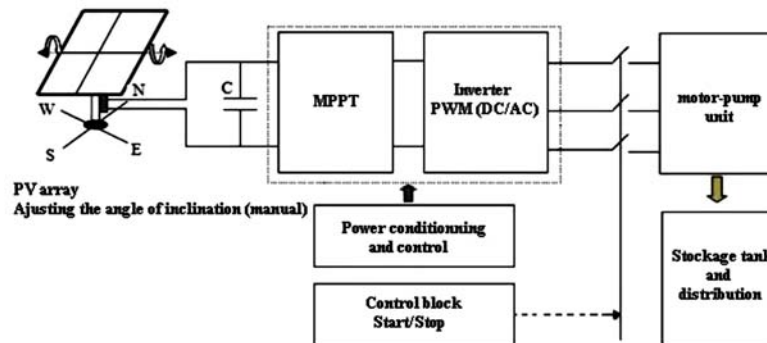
N

W

S

E

C

MPPT

Inverter PWM (DC/AC)

motor-pump unit

PV array
Ajusting the angle of inclination (manual)

Power conditionning and control

Stockage tank and distribution

Control block Start/Stop